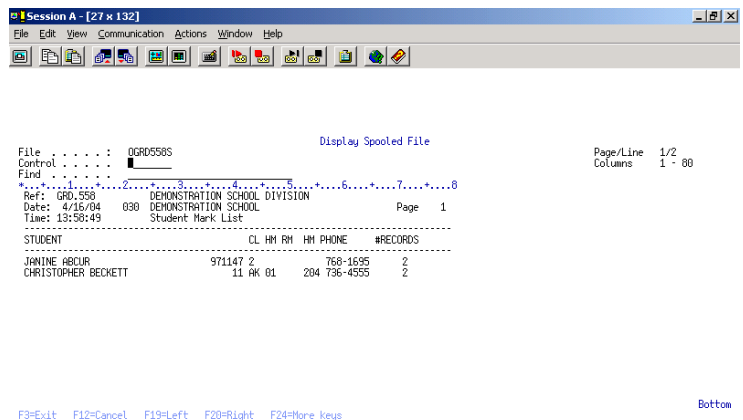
Session A - [27 x 132]

File Edit View Communication Actions Window Help

Display Spooled File

File . . . . . : OGRD558S
Control . . . . .
Find . . . . . .

Page/Line 1/2
Columns 1 - 80

*...+....1....+....2....+....3....+....4....+....5....+....6....+....7....+....8

Ref: GRD.558 DEMONSTRATION SCHOOL DIVISION
Date: 4/16/04 030 DEMONSTRATION SCHOOL Page 1
Time: 13:58:49 Student Mark List

| STUDENT | CL HM RM | HM PHONE | #RECORDS |
|---|---|---|---|
| JANINE ABCUR | 971147 2 | 768-1695 | 2 |
| CHRISTOPHER BECKETT | 11 AK 01 | 204 736-4555 | 2 |

Bottom

F3=Exit F12=Cancel F19=Left F20=Right F24=More keys